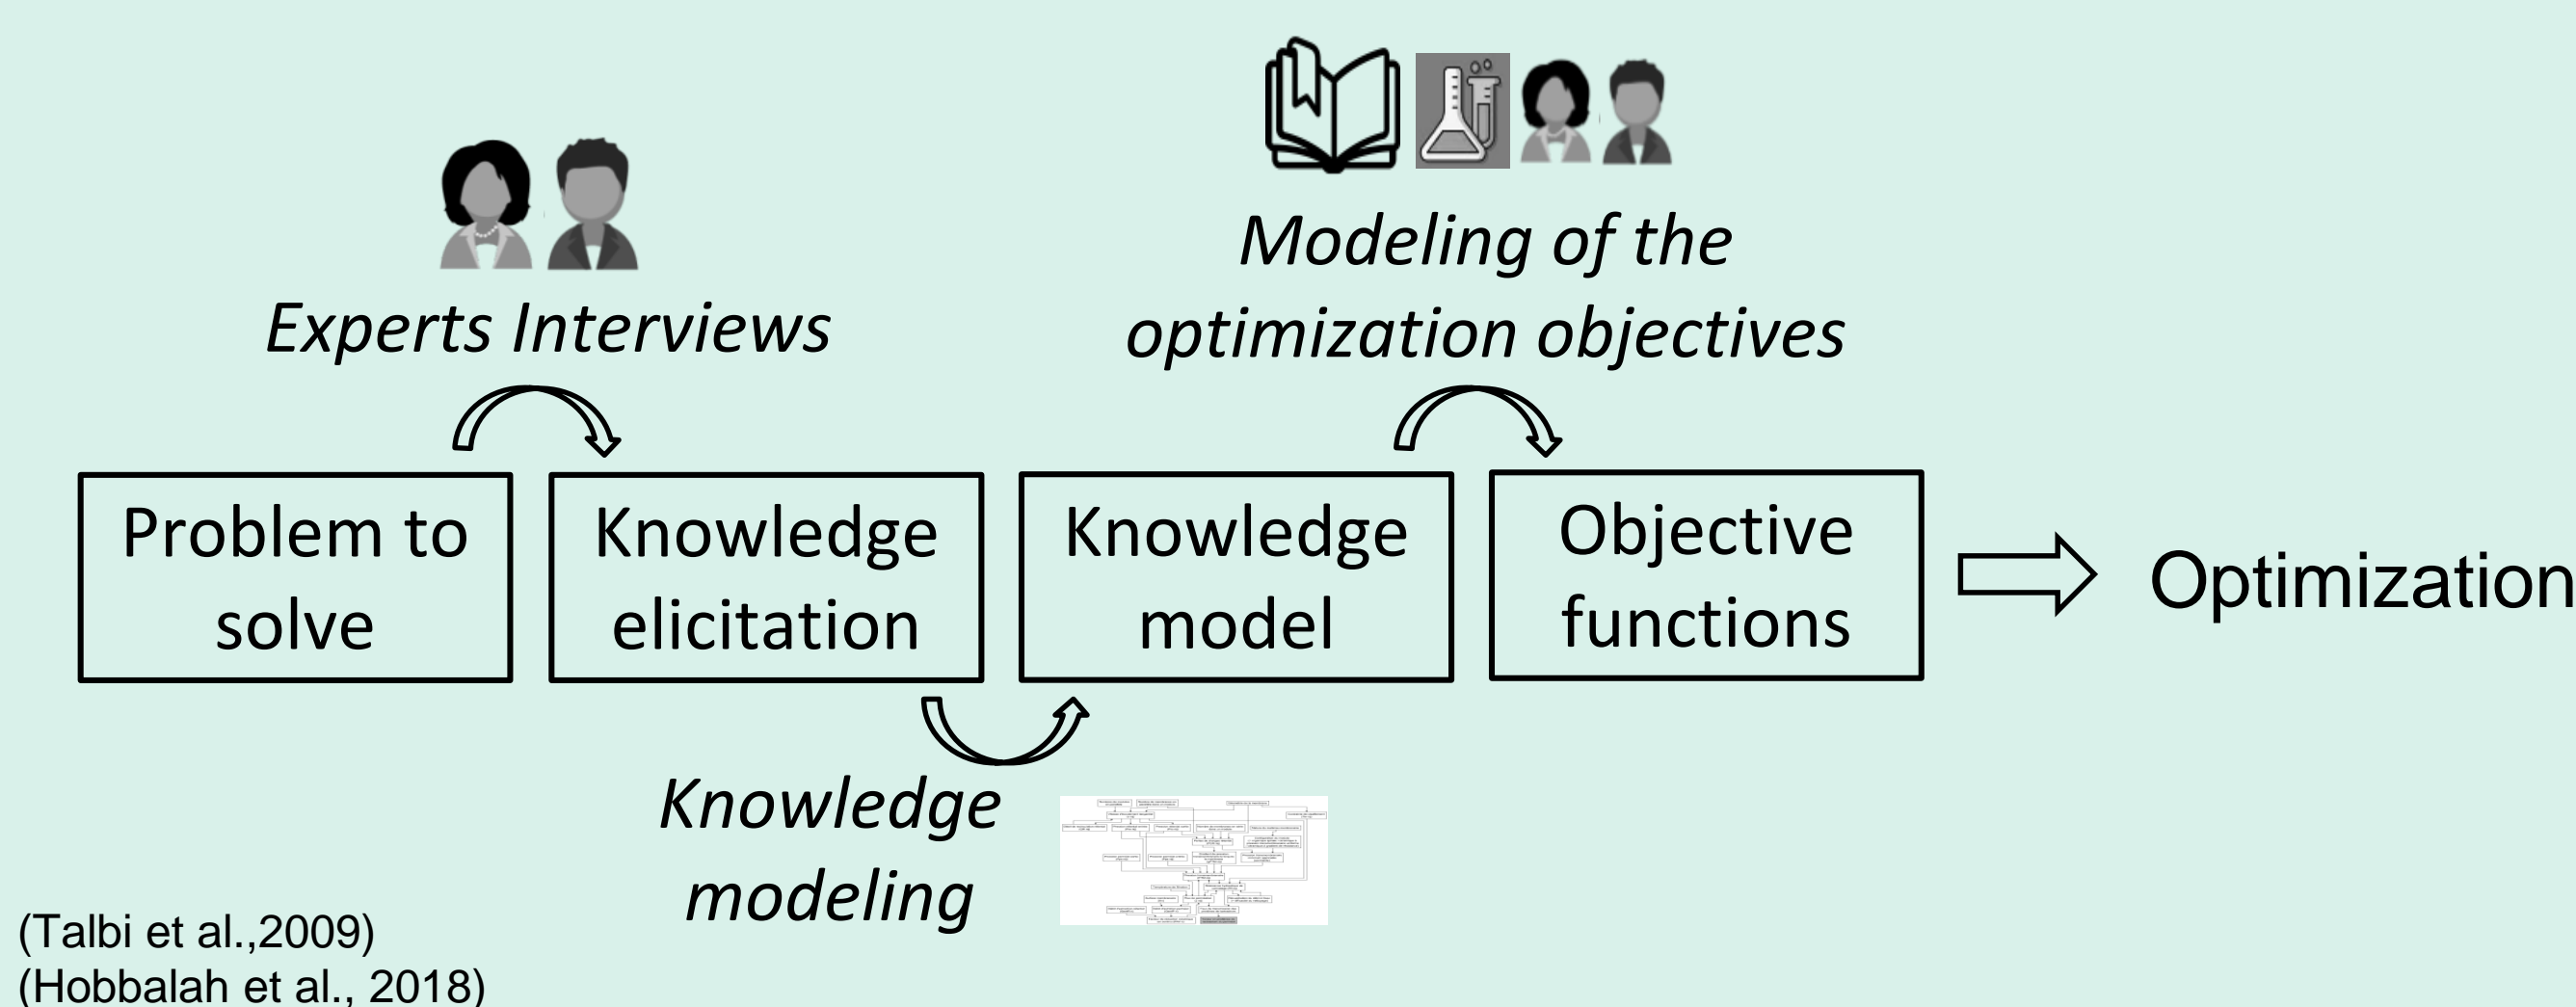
Modeling of the optimization objectives

Experts Interviews

Problem to solve

Knowledge elicitation

Knowledge model

Objective functions

Optimization

Knowledge modeling

(Talbi et al.,2009)
(Hobbalah et al., 2018)